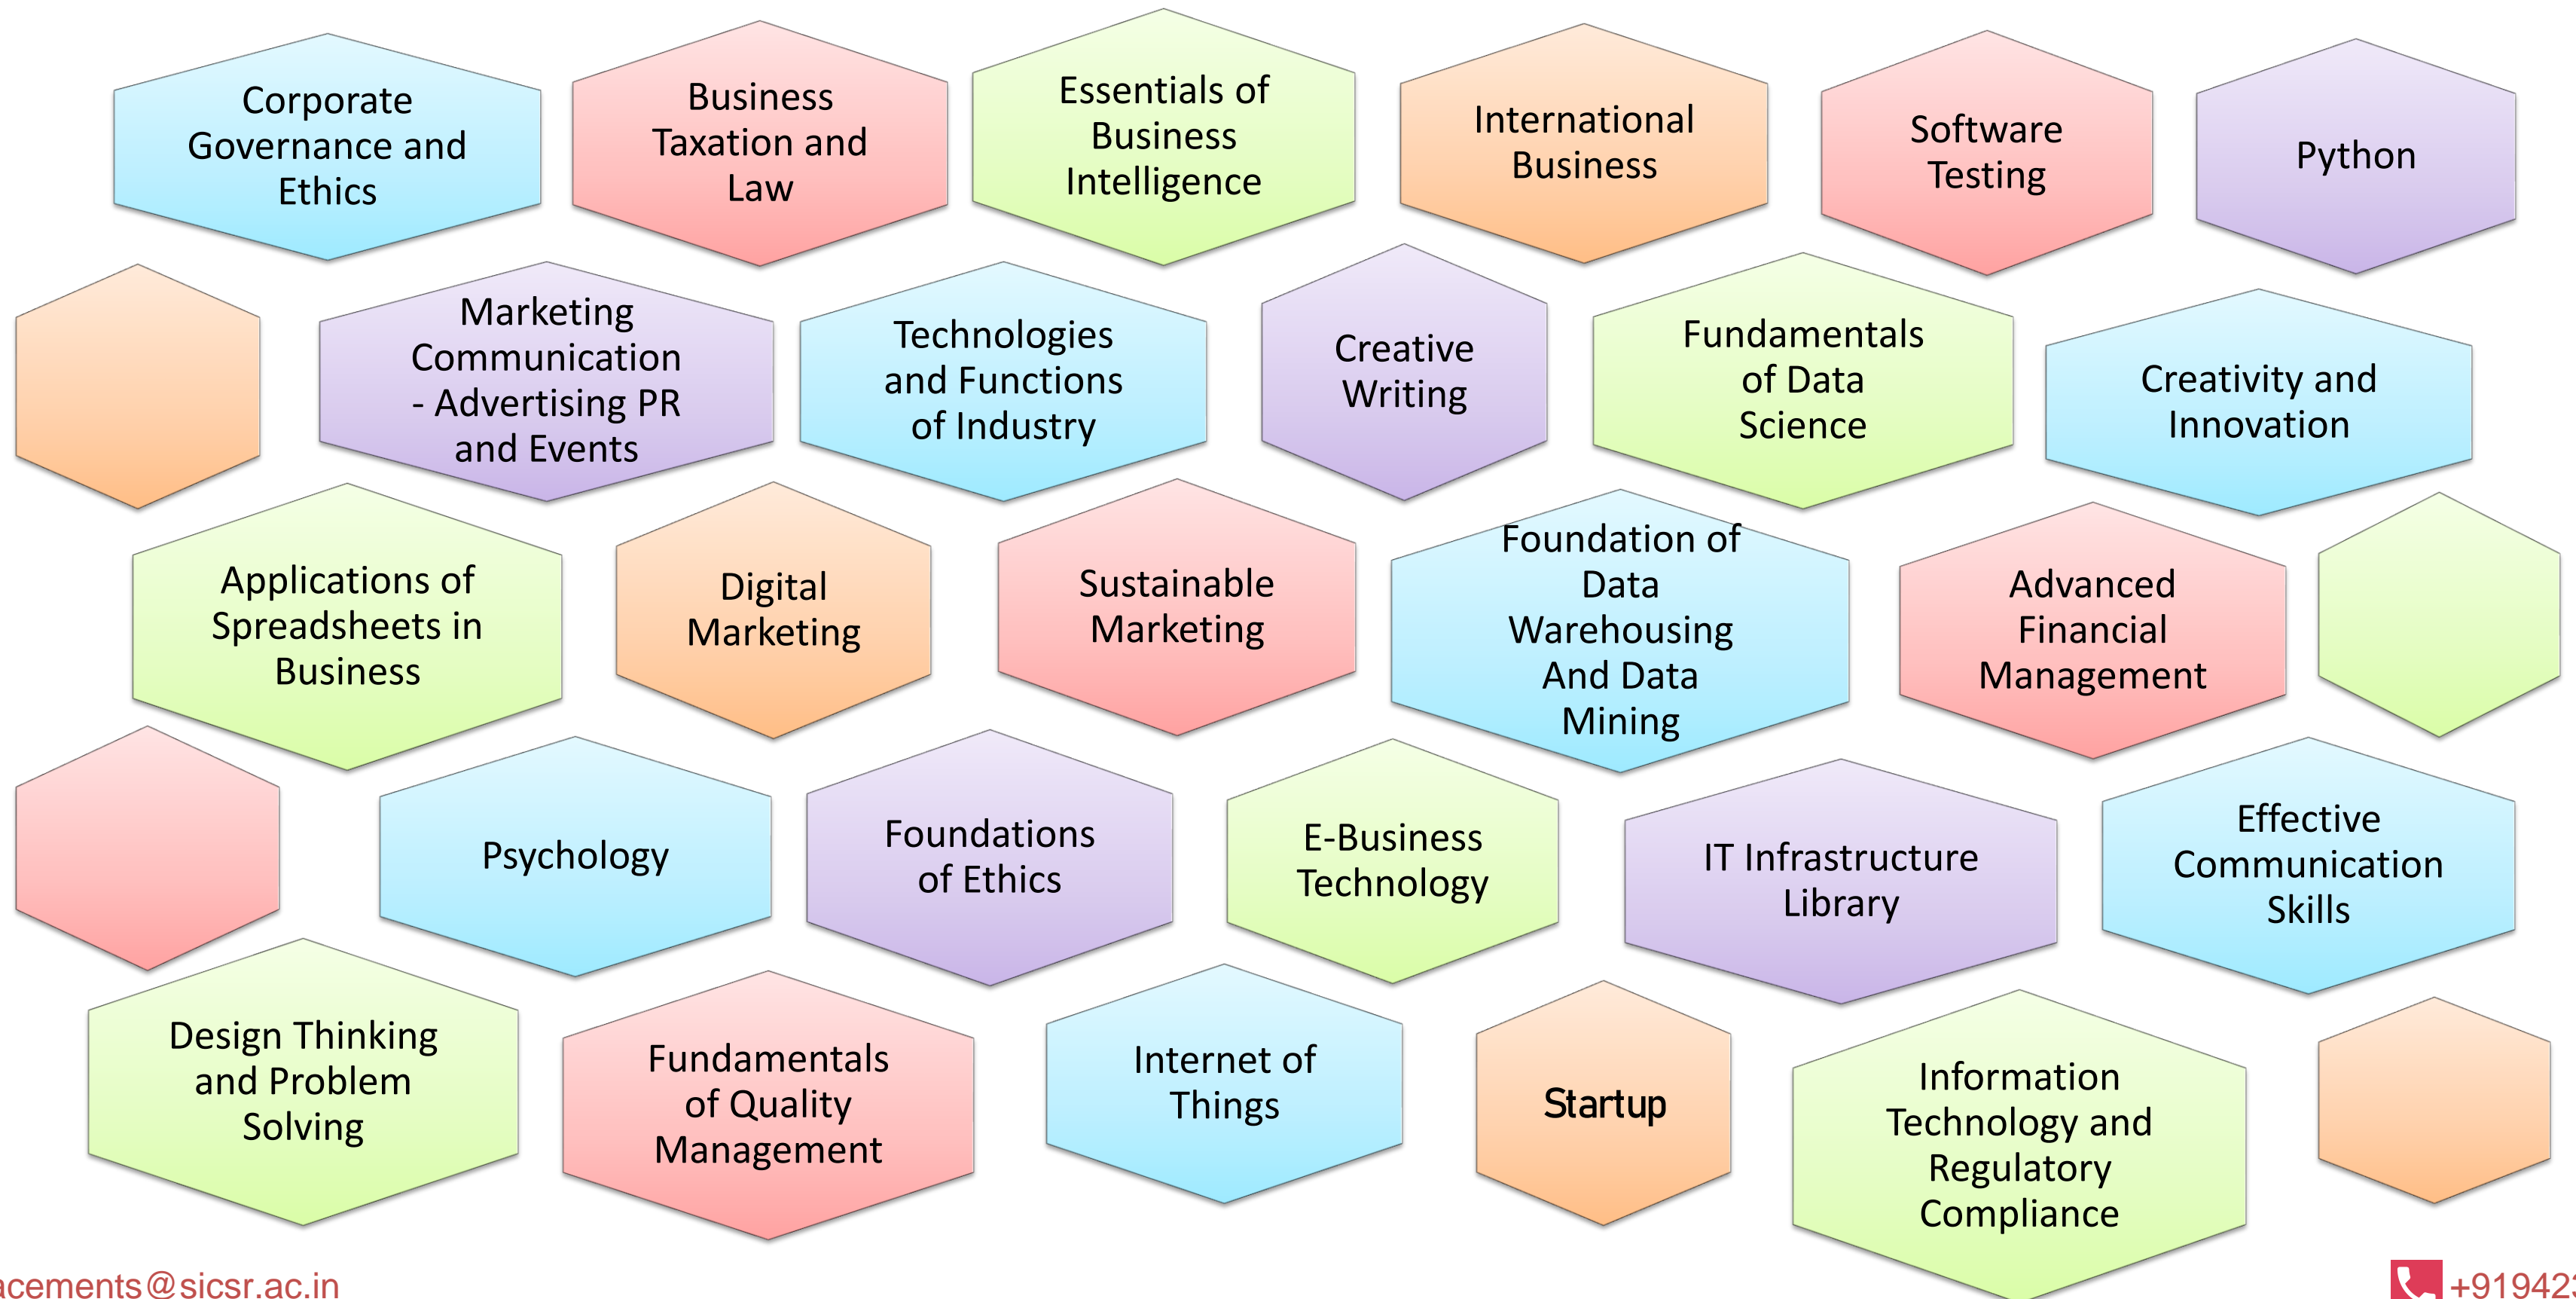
Corporate Governance and Ethics

Business Taxation and Law

Essentials of Business Intelligence

International Business

Software Testing

Python

Marketing Communication - Advertising PR and Events

Technologies and Functions of Industry

Creative Writing

Fundamentals of Data Science

Creativity and Innovation

Applications of Spreadsheets in Business

Digital Marketing

Sustainable Marketing

Foundation of Data Warehousing And Data Mining

Advanced Financial Management

Psychology

Foundations of Ethics

E-Business Technology

IT Infrastructure Library

Effective Communication Skills

Design Thinking and Problem Solving

Fundamentals of Quality Management

Internet of Things

Startup

Information Technology and Regulatory Compliance

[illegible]acements@sicsr.ac.in

+91942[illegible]